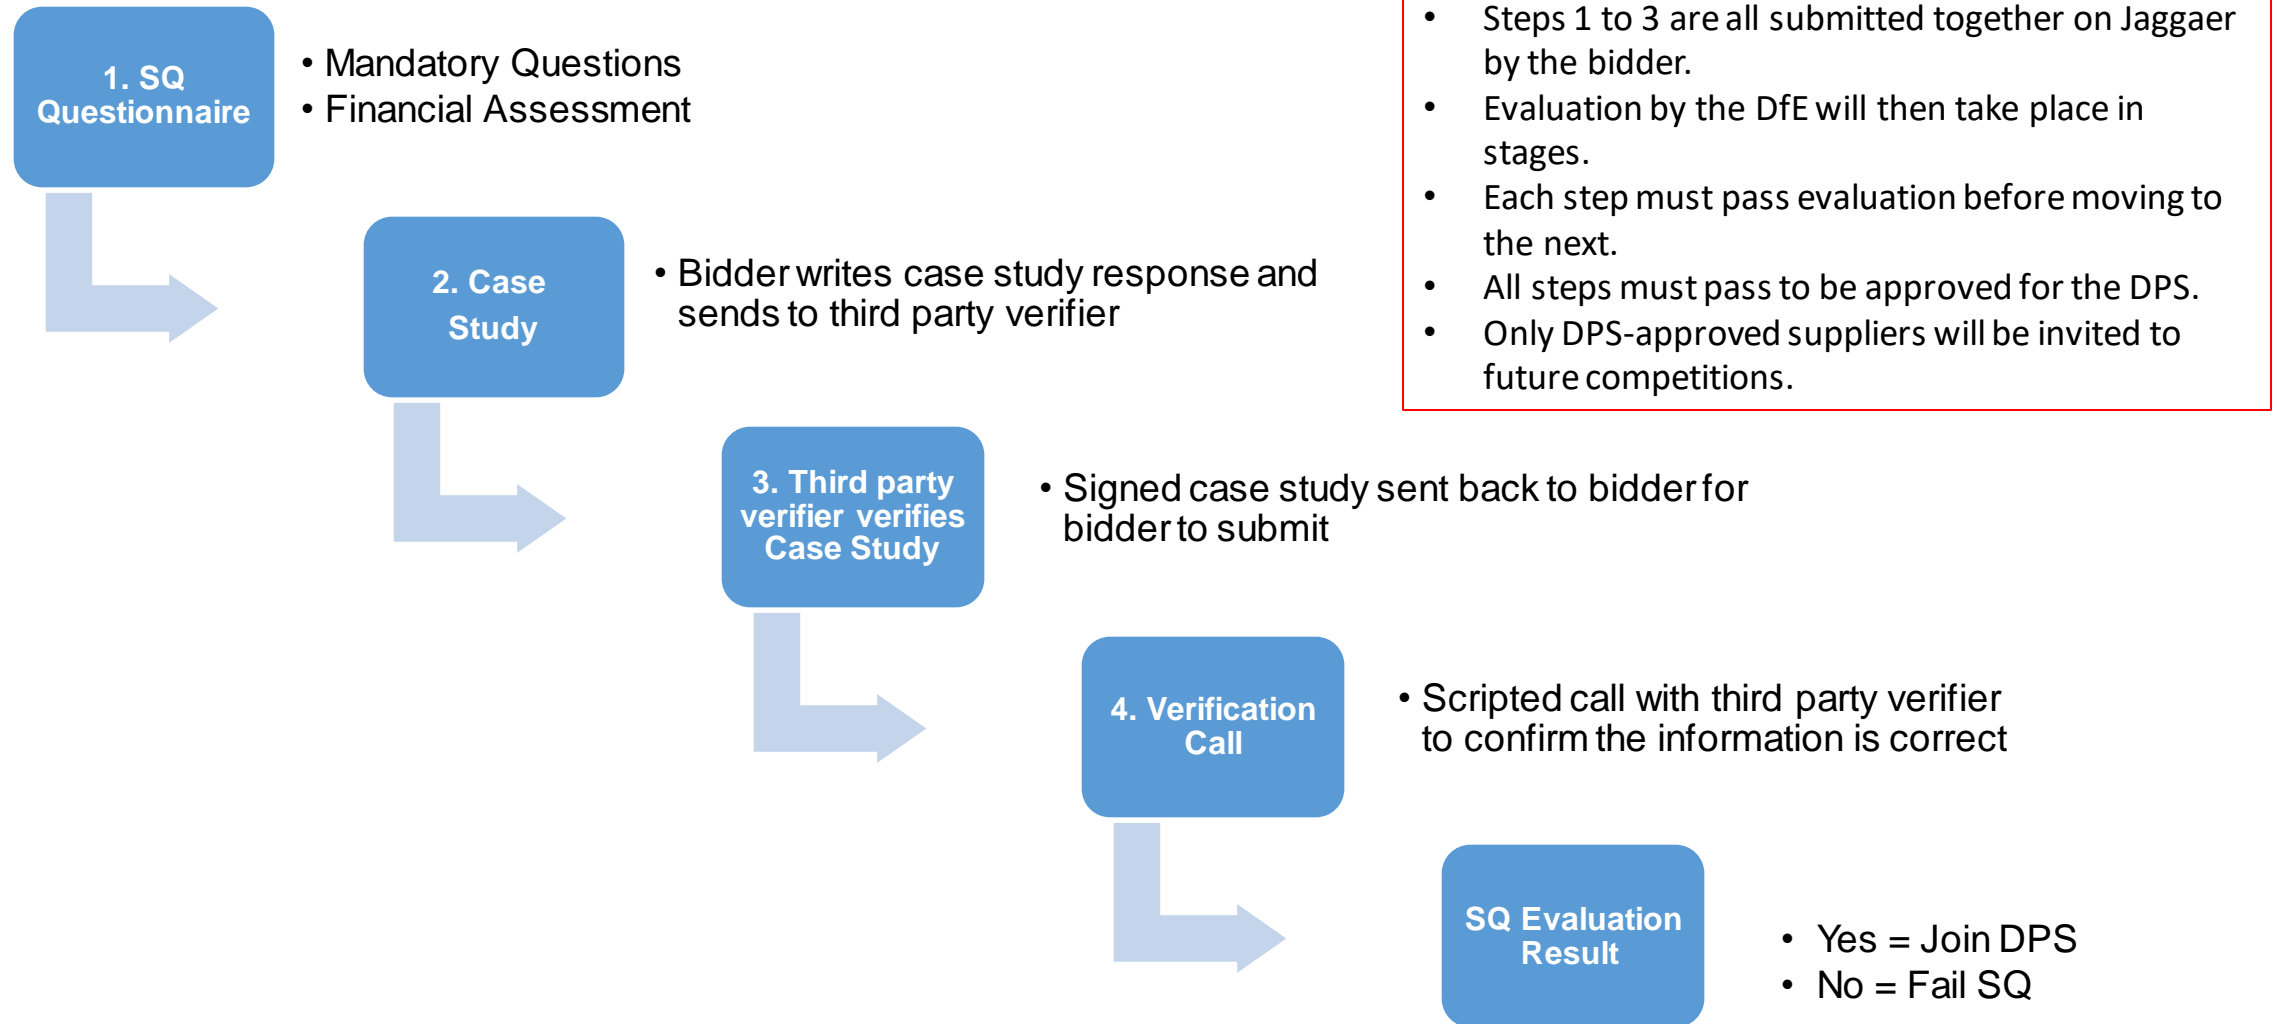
1. SQ Questionnaire

• Mandatory Questions
• Financial Assessment

2. Case Study

• Bidder writes case study response and sends to third party verifier

3. Third party verifier verifies Case Study

• Signed case study sent back to bidder for bidder to submit

4. Verification Call

• Scripted call with third party verifier to confirm the information is correct

SQ Evaluation Result

• Yes = Join DPS
• No = Fail SQ

• Steps 1 to 3 are all submitted together on Jaggaer by the bidder.
• Evaluation by the DfE will then take place in stages.
• Each step must pass evaluation before moving to the next.
• All steps must pass to be approved for the DPS.
• Only DPS-approved suppliers will be invited to future competitions.